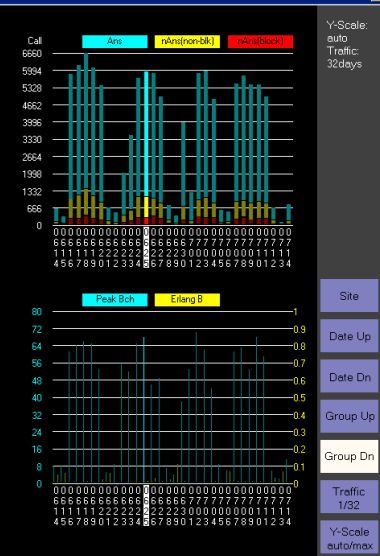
Call

Ans

nAns(non-blk)

nAns(block)

6660
5994
5328
4662
3996
3330
2664
1998
1332
666
0

Y-Scale: auto
Traffic: 32days

Peak Bch

Erlang B

80
72
64
56
48
40
32
24
16
8
0

1
0.9
0.8
0.7
0.6
0.5
0.4
0.3
0.2
0.1
0

Site

Date Up

Date Dn

Group Up

Group Dn

Traffic 1/32

Y-Scale auto/max